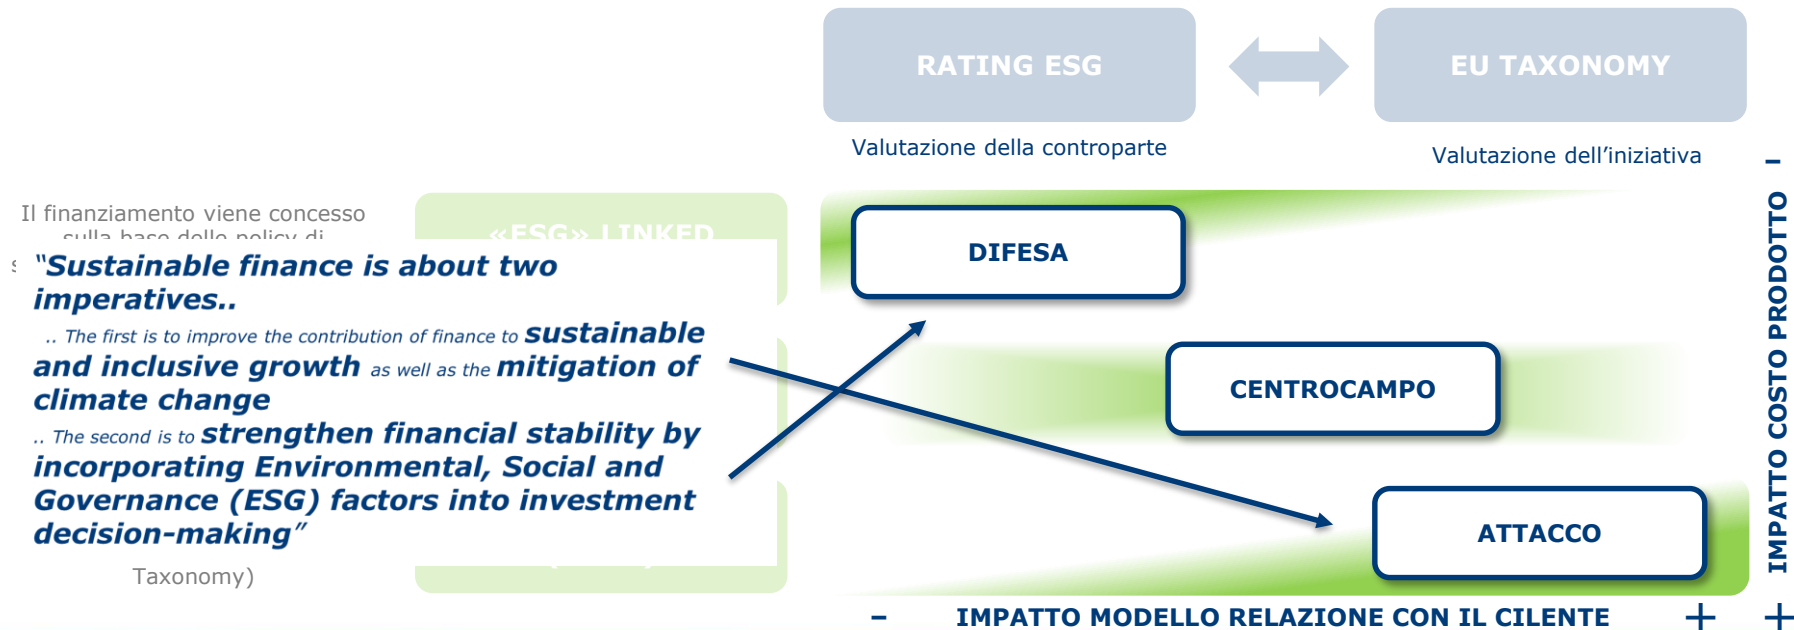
RATING ESG

EU TAXONOMY

Valutazione della controparte

Valutazione dell'iniziativa

Il finanziamento viene concesso sulla base delle policy di

«ESG» LINKED

"Sustainable finance is about two imperatives..

.. The first is to improve the contribution of finance to sustainable and inclusive growth as well as the mitigation of climate change

.. The second is to strengthen financial stability by incorporating Environmental, Social and Governance (ESG) factors into investment decision-making"

Taxonomy)

DIFESA

CENTROCAMPO

ATTACCO

–

IMPATTO COSTO PRODOTTO

+

–

IMPATTO MODELLO RELAZIONE CON IL CILENTE

+